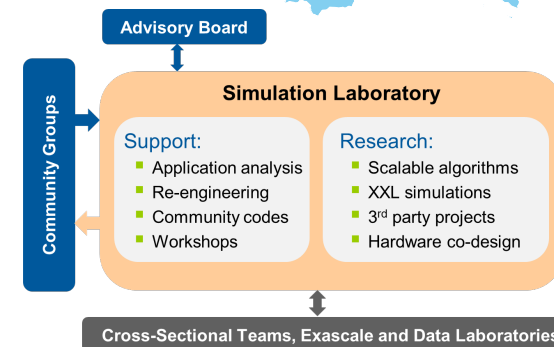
Advisory Board

Community Groups

Simulation Laboratory

Support:
- Application analysis
- Re-engineering
- Community codes
- Workshops

Research:
- Scalable algorithms
- XXL simulations
- 3$^{rd}$ party projects
- Hardware co-design

Cross-Sectional Teams, Exascale and Data Laboratories